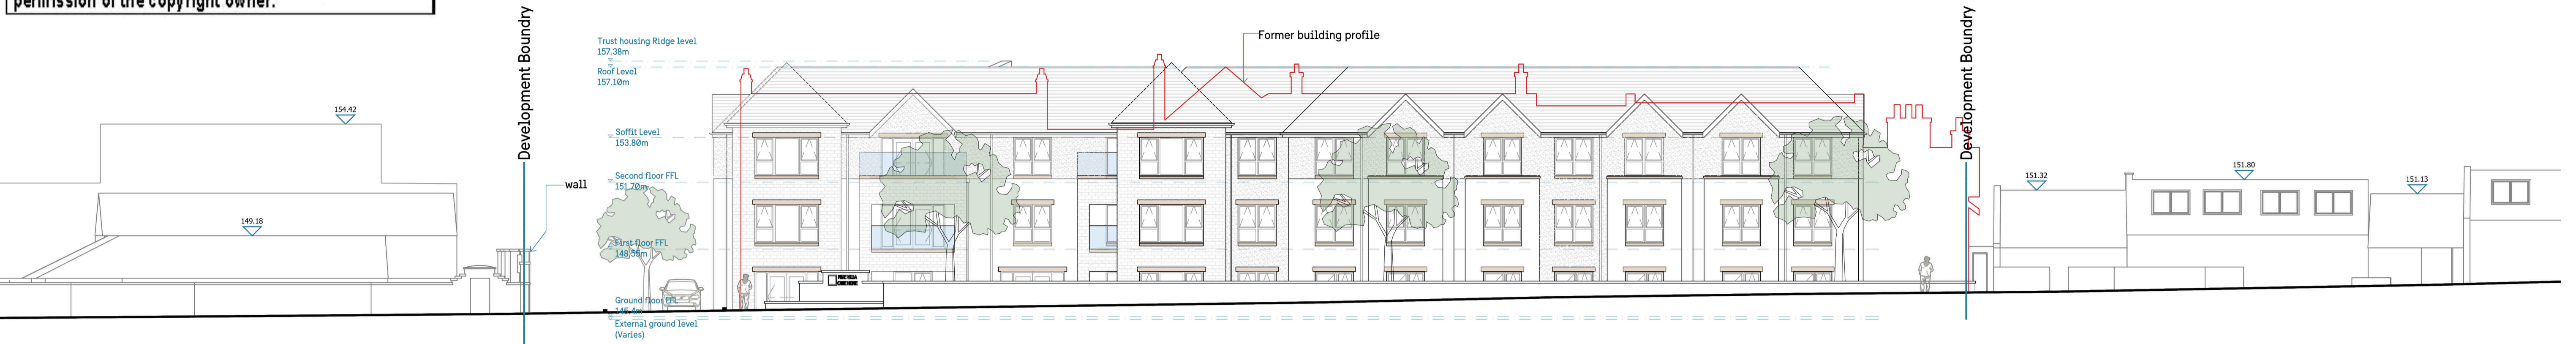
permission of the copyright owner.

Development Boundry

Trust housing Ridge level
157.38m

Roof Level
157.10m

Soffit Level
153.80m

Second floor FFL
151.70m

First floor FFL
148.55m

Ground floor FFL
145.4m

External ground level
(Varies)

Former building profile

154.42

149.18

wall

Development Boundry

151.32

151.80

151.13